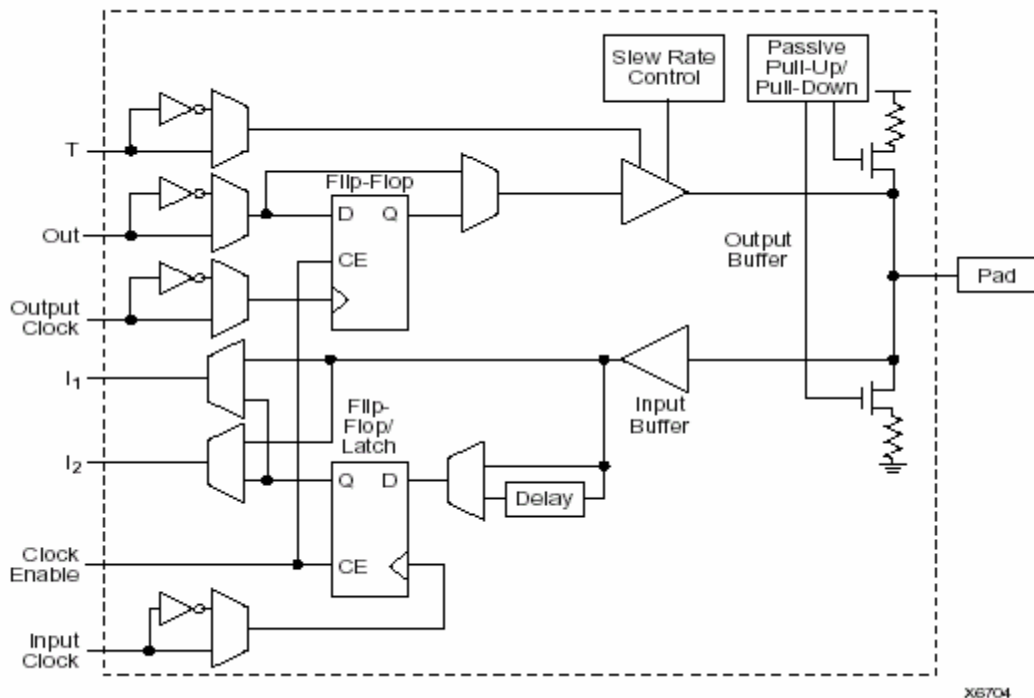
Slew Rate Control

Passive Pull-Up/ Pull-Down

T

Flip-Flop

D

Q

Out

CE

Output Buffer

Pad

Output Clock

$I_1$

Input Buffer

Flip-Flop/ Latch

$I_2$

Q

D

Delay

Clock Enable

CE

Input Clock

X6704